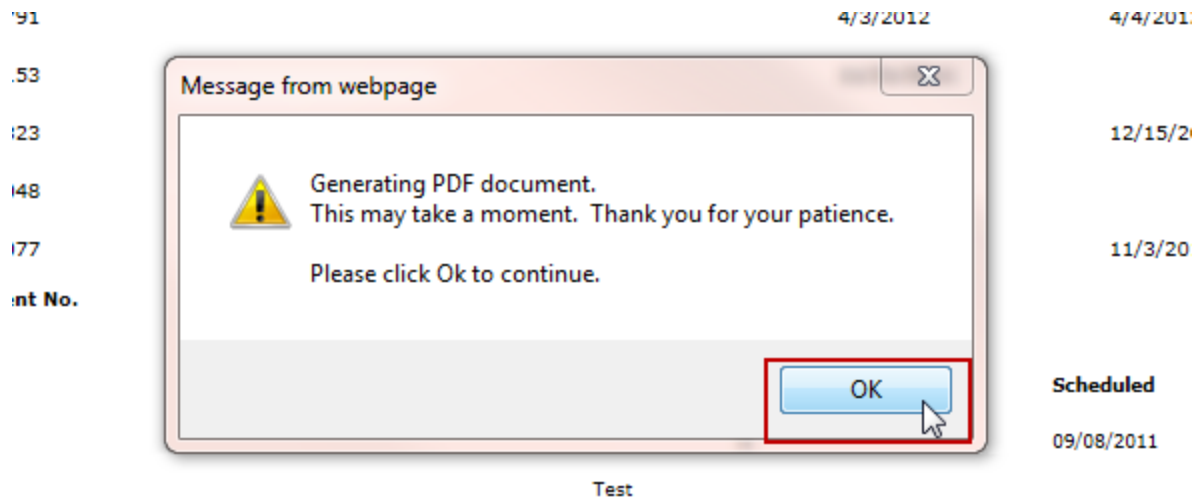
'91 4/3/2012 4/4/201

.53

323 12/15/2

048

077 11/3/20

nt No.

Message from webpage

Generating PDF document.
This may take a moment. Thank you for your patience.

Please click Ok to continue.

OK

Scheduled

09/08/2011

Test